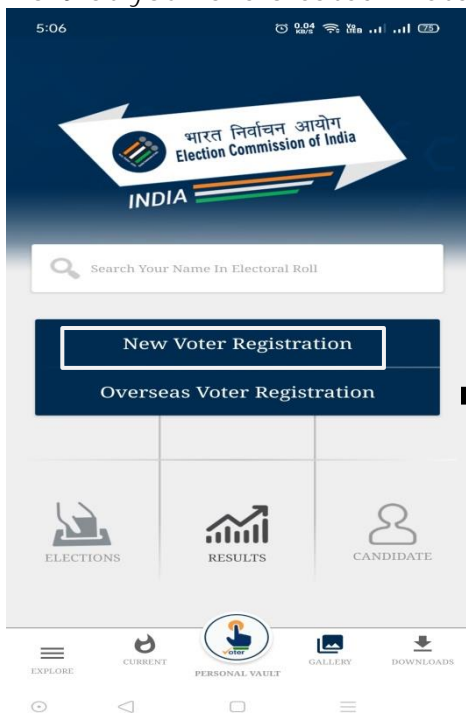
5:06

0.04 KB/S Vo LTE 75

भारत निर्वाचन आयोग
Election Commission of India

INDIA

Search Your Name In Electoral Roll

New Voter Registration

Overseas Voter Registration

ELECTIONS

RESULTS

CANDIDATE

EXPLORE

CURRENT

voter

PERSONAL VAULT

GALLERY

DOWNLOADS